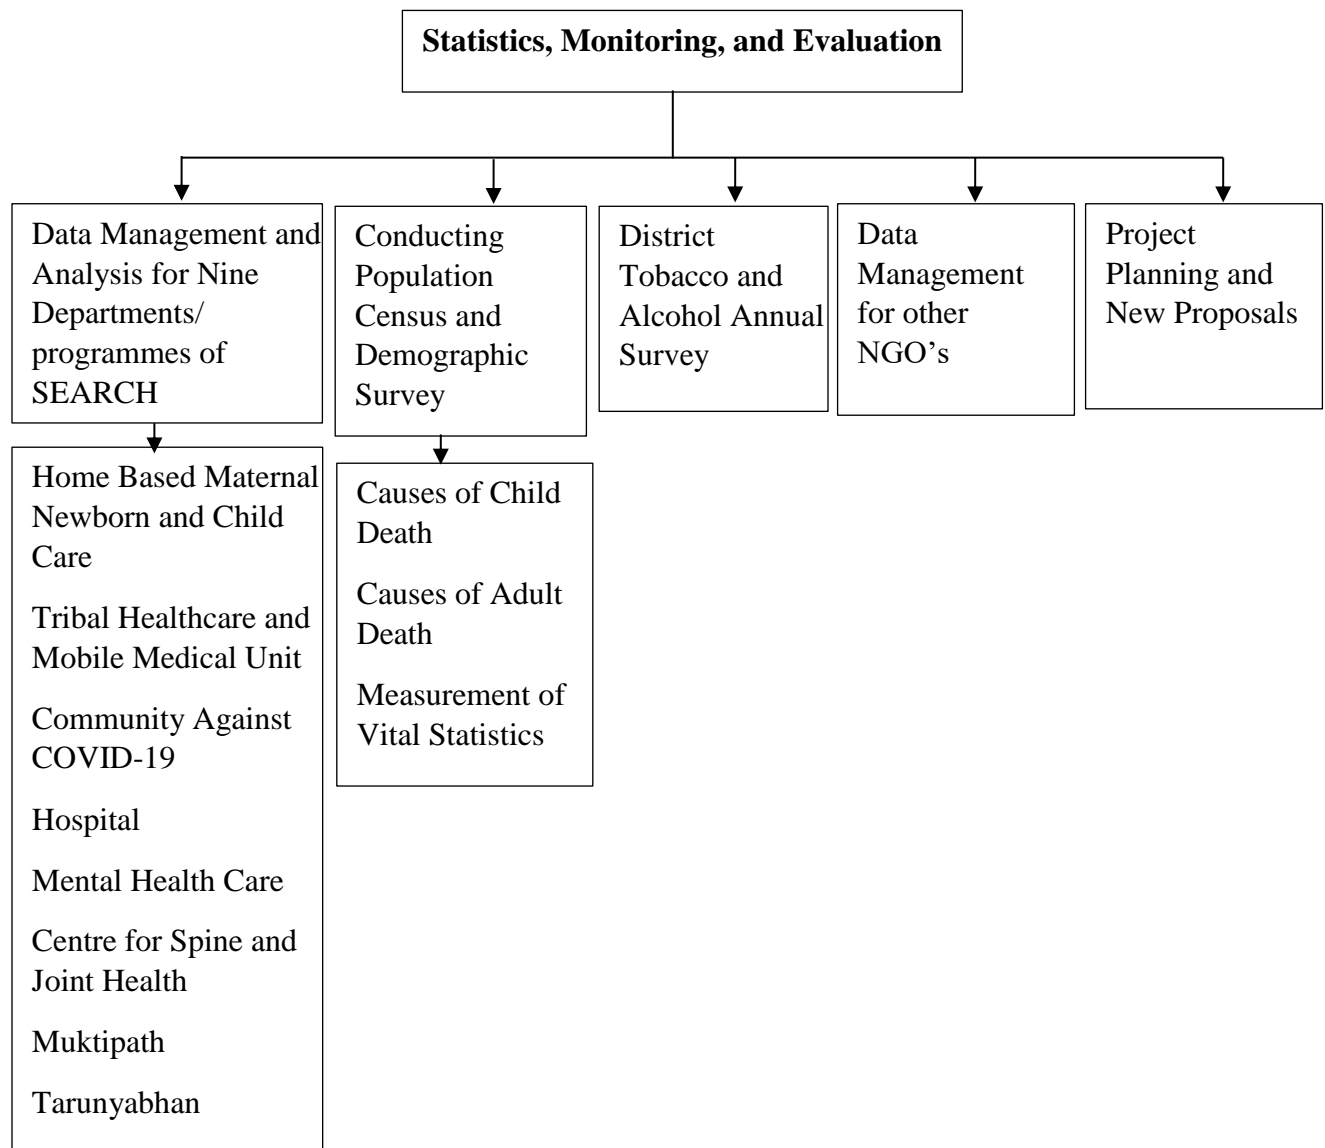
Statistics, Monitoring, and Evaluation

Data Management and Analysis for Nine Departments/ programmes of SEARCH

Home Based Maternal Newborn and Child Care

Tribal Healthcare and Mobile Medical Unit

Community Against COVID-19

Hospital

Mental Health Care

Centre for Spine and Joint Health

Muktipath

Tarunyabhan

Conducting Population Census and Demographic Survey

Causes of Child Death

Causes of Adult Death

Measurement of Vital Statistics

District Tobacco and Alcohol Annual Survey

Data Management for other NGO's

Project Planning and New Proposals